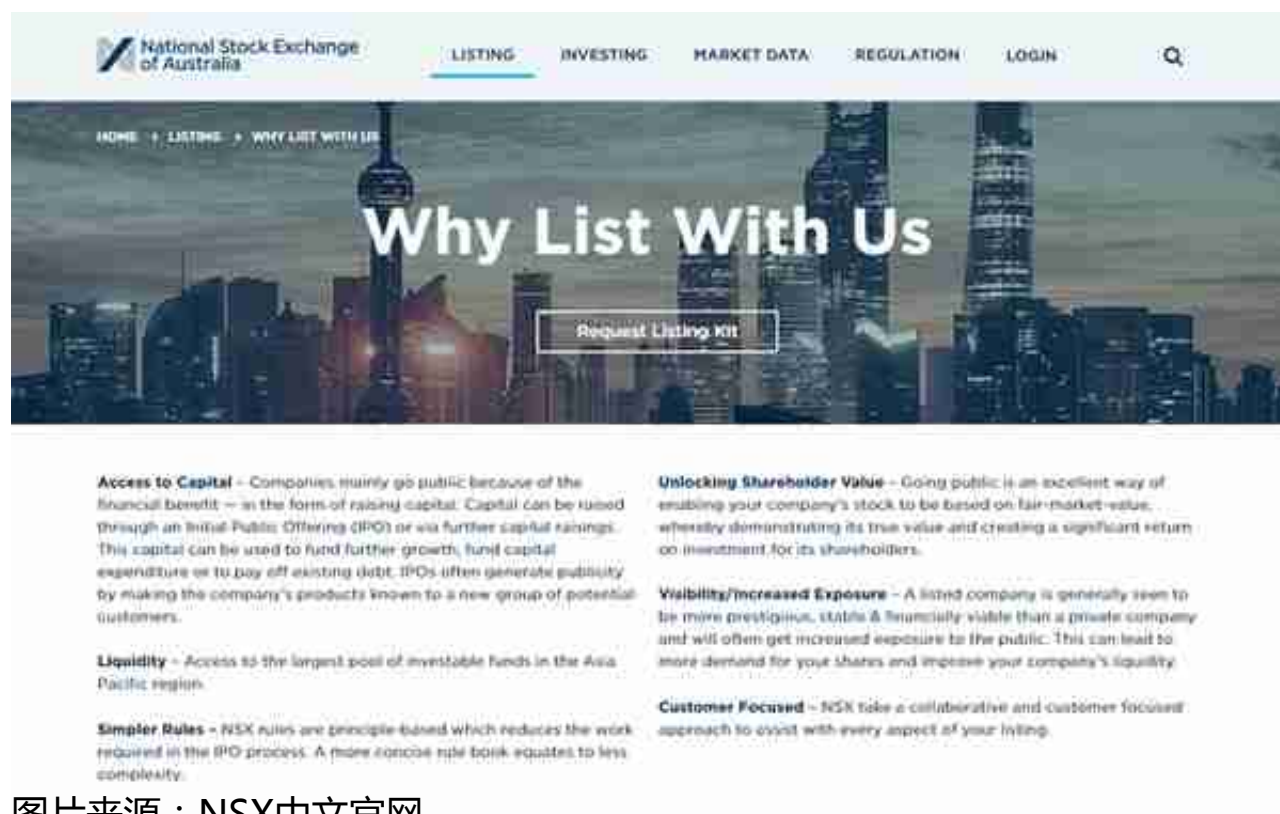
National Stock Exchange of Australia

LISTING INVESTING MARKET DATA REGULATION LOGIN

HOME > LISTING > WHY LIST WITH US

Why List With Us

Request Listing Kit

Access to Capital – Companies mainly go public because of the financial benefit — in the form of raising capital. Capital can be raised through an Initial Public Offering (IPO) or via further capital raisings. This capital can be used to fund further growth, fund capital expenditure or to pay off existing debt. IPOs often generate publicity by making the company's products known to a new group of potential customers.

Liquidity – Access to the largest pool of investable funds in the Asia Pacific region.

Simpler Rules – NSX rules are principle-based which reduces the work required in the IPO process. A more concise rule book equates to less complexity.

Unlocking Shareholder Value – Going public is an excellent way of enabling your company's stock to be based on fair-market-value, whereby demonstrating its true value and creating a significant return on investment for its shareholders.

Visibility/Increased Exposure – A listed company is generally seen to be more prestigious, stable & financially viable than a private company and will often get increased exposure to the public. This can lead to more demand for your shares and improve your company's liquidity.

Customer Focused – NSX take a collaborative and customer focused approach to assist with every aspect of your listing.

图片来源：NSX中文官网